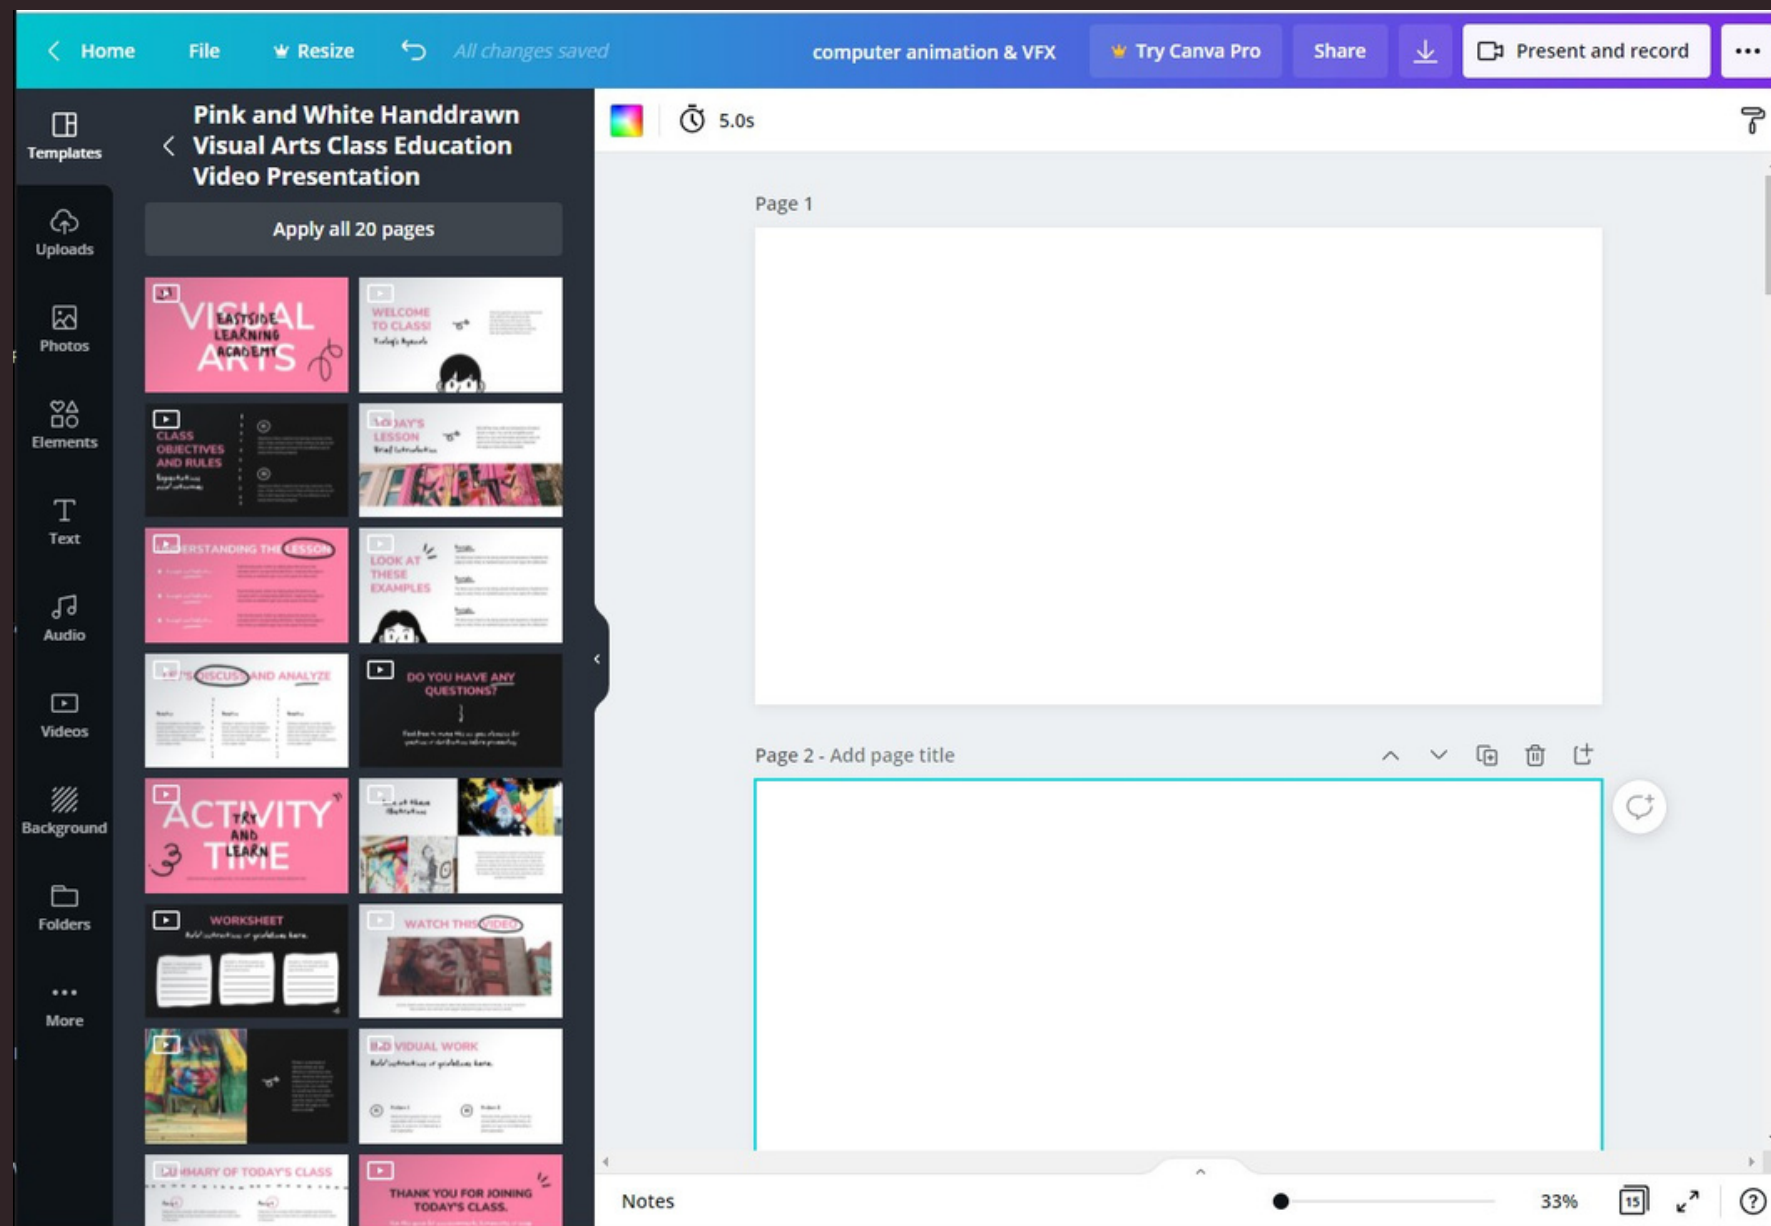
Home File Resize All changes saved computer animation & VFX Try Canva Pro Share Present and record •••

Templates
Uploads
Photos
Elements
Text
Audio
Videos
Background
Folders
More

Pink and White Handdrawn Visual Arts Class Education Video Presentation

Apply all 20 pages

VISUAL ARTS
EASTSIDE LEARNING ACADEMY

WELCOME TO CLASS!

CLASS OBJECTIVES AND RULES

TODAY'S LESSON

UNDERSTANDING THE LESSON

LOOK AT THESE EXAMPLES

LET'S DISCUSS AND ANALYZE

DO YOU HAVE ANY QUESTIONS?

ACTIVITY TIME
TRY AND LEARN

WORKSHEET

WATCH THIS VIDEO

INDIVIDUAL WORK

SUMMARY OF TODAY'S CLASS

THANK YOU FOR JOINING TODAY'S CLASS.

5.0s

Page 1

Page 2 - Add page title

Notes

33%

15